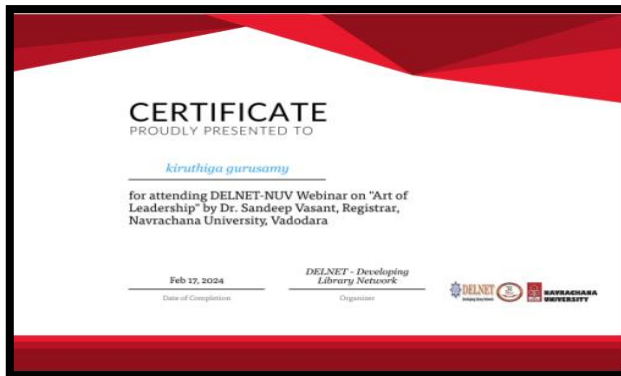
CERTIFICATE
PROUDLY PRESENTED TO

kiruthiga gurusamy

for attending DELNET-NUV Webinar on "Art of Leadership" by Dr. Sandeep Vasant, Registrar, Navrachana University, Vadodara

Feb 17, 2024
Date of Completion

DELNET - Developing Library Network
Organizer

DELNET
NAVRACHANA UNIVERSITY